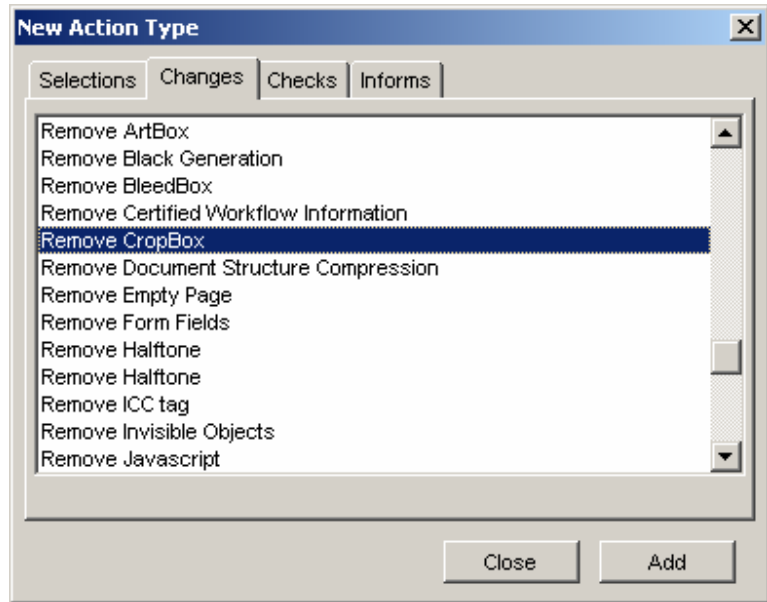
New Action Type

Selections
Changes
Checks
Informs

Remove ArtBox
Remove Black Generation
Remove BleedBox
Remove Certified Workflow Information
Remove CropBox
Remove Document Structure Compression
Remove Empty Page
Remove Form Fields
Remove Halftone
Remove Halftone
Remove ICC tag
Remove Invisible Objects
Remove Javascript

Close
Add